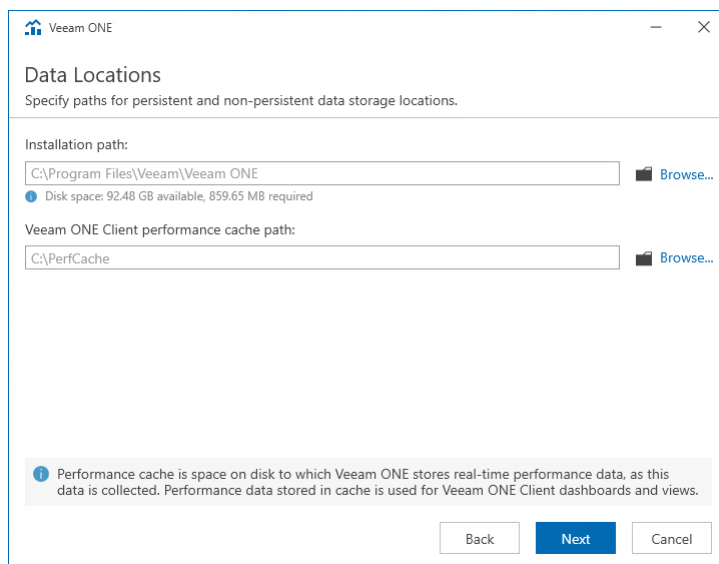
Veeam ONE

Data Locations

Specify paths for persistent and non-persistent data storage locations.

Installation path:

C:\Program Files\Veeam\Veeam ONE

Browse...

Disk space: 92.48 GB available, 859.65 MB required

Veeam ONE Client performance cache path:

C:\PerfCache

Browse...

Performance cache is space on disk to which Veeam ONE stores real-time performance data, as this data is collected. Performance data stored in cache is used for Veeam ONE Client dashboards and views.

Back

Next

Cancel